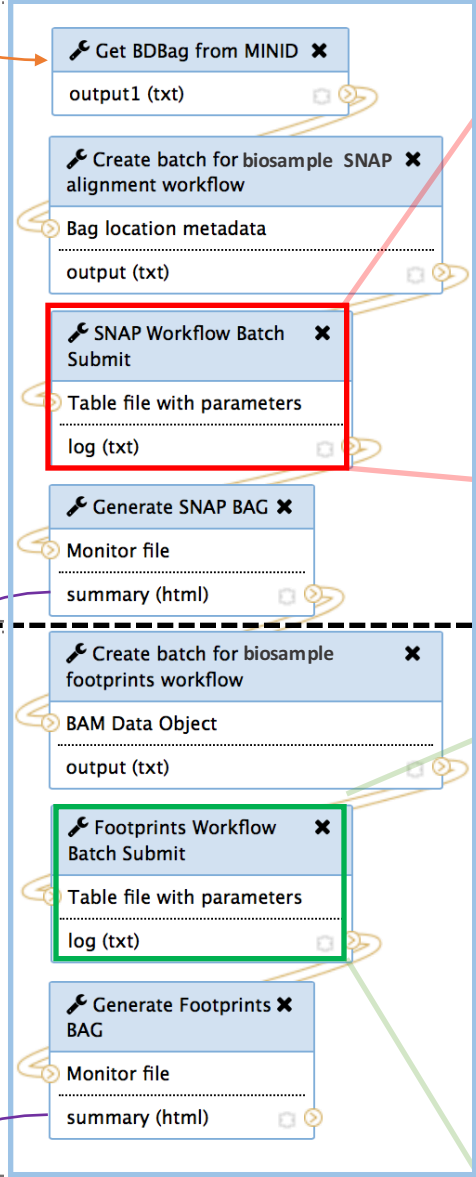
Get BDBag from MINID ✖
output1 (txt)

Create batch for biosample SNAP alignment workflow ✖
Bag location metadata
output (txt)

SNAP Workflow Batch Submit ✖
Table file with parameters
log (txt)

Generate SNAP BAG ✖
Monitor file
summary (html)

Create batch for biosample footprints workflow ✖
BAM Data Object
output (txt)

Footprints Workflow Batch Submit ✖
Table file with parameters
log (txt)

Generate Footprints BAG ✖
Monitor file
summary (html)